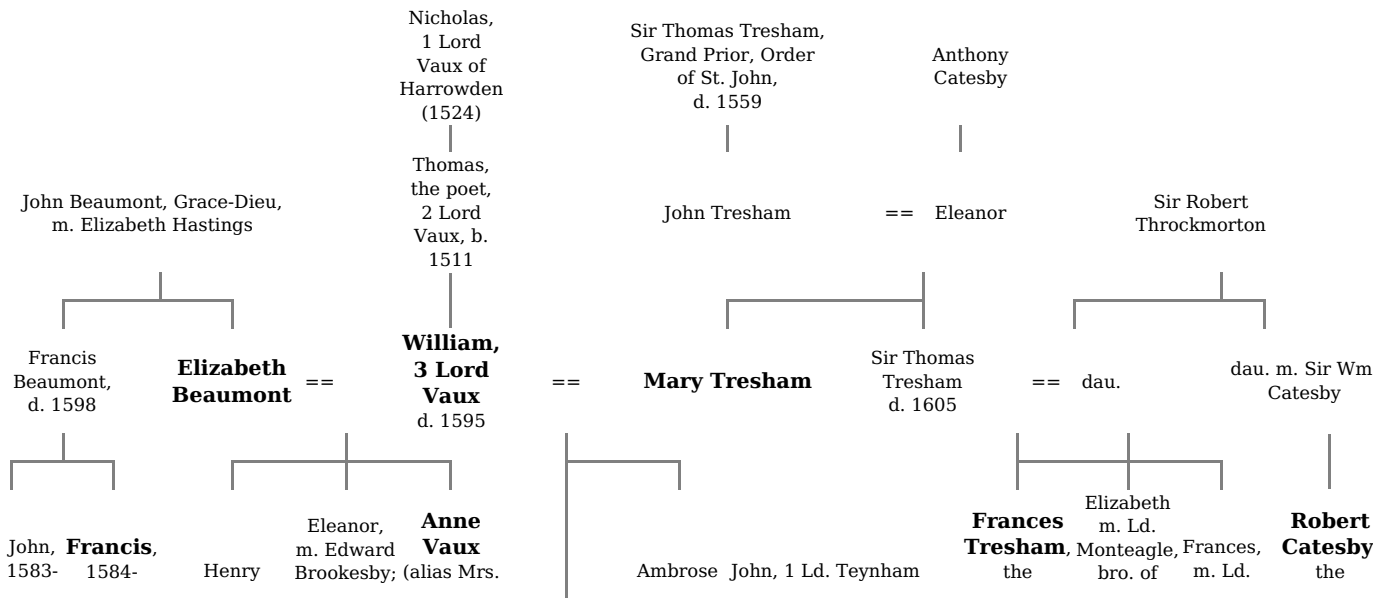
Nicholas, 1 Lord Vaux of Harrowden (1524)

Sir Thomas Tresham, Grand Prior, Order of St. John, d. 1559

Anthony Catesby

Thomas, the poet, 2 Lord Vaux, b. 1511

John Beaumont, Grace-Dieu, m. Elizabeth Hastings

John Tresham == Eleanor

Sir Robert Throckmorton

Francis Beaumont, d. 1598

**Elizabeth Beaumont** == **William, 3 Lord Vaux** d. 1595 == **Mary Tresham**

Sir Thomas Tresham d. 1605 == dau.

dau. m. Sir Wm Catesby

John, 1583-

**Francis**, 1584-

Henry

Eleanor, m. Edward Brookesby;

**Anne Vaux** (alias Mrs.

Ambrose

John, 1 Ld. Teynham

**Frances Tresham**, the

Elizabeth m. Ld. Monteagle, bro. of

Frances, m. Ld.

**Robert Catesby** the